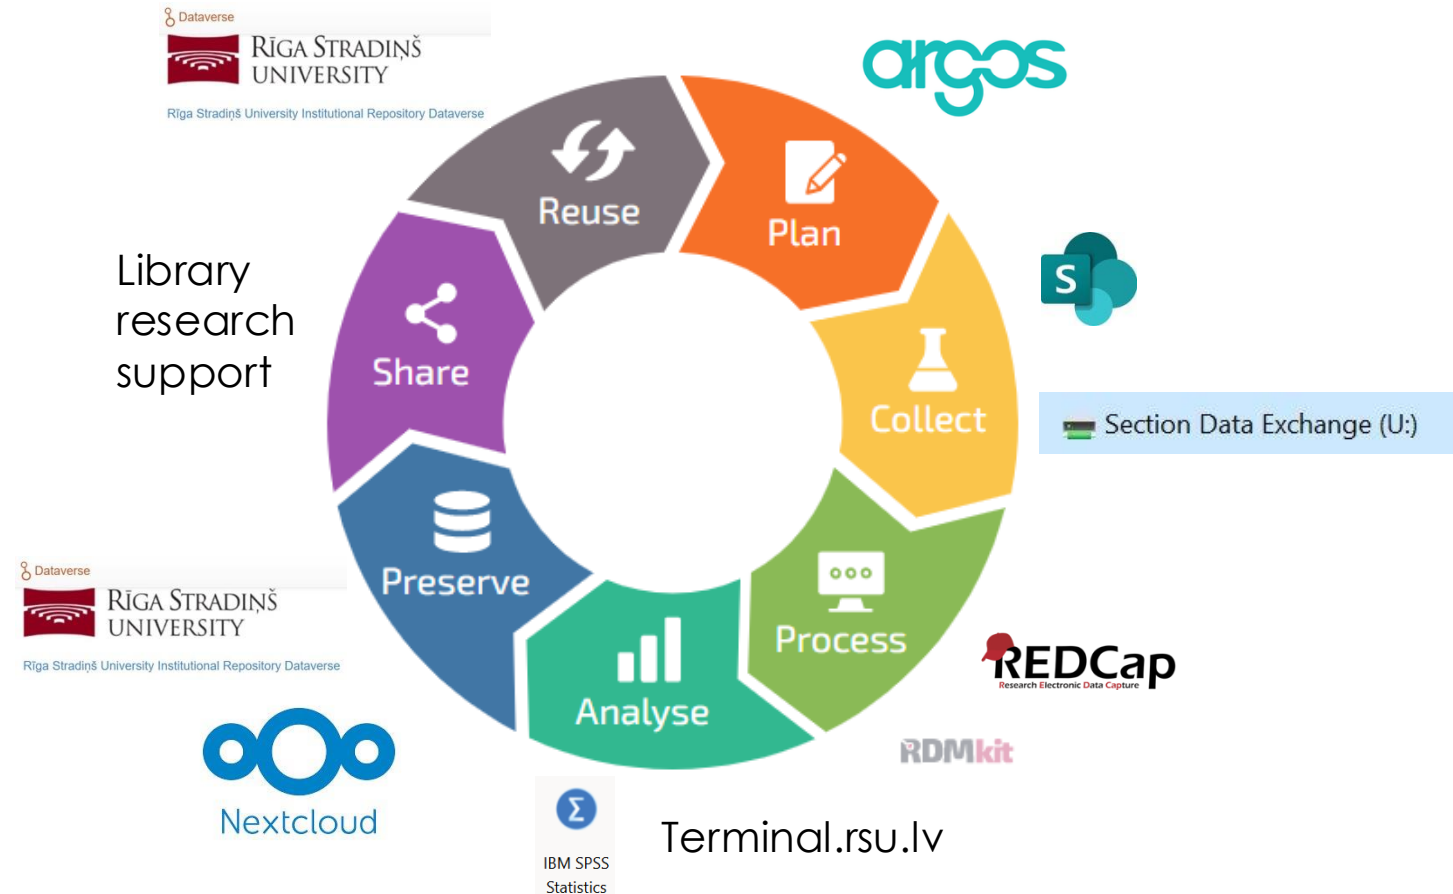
Dataverse
RĪGA STRADIŅŠ UNIVERSITY
Rīga Stradiņš University Institutional Repository Dataverse

argos

Library research support

Reuse
Plan
Share
Collect
Preserve
Process
Analyse

S

Section Data Exchange (U:)

Dataverse
RĪGA STRADIŅŠ UNIVERSITY
Rīga Stradiņš University Institutional Repository Dataverse

REDCap
Research Electronic Data Capture

RDMkit

Nextcloud

IBM SPSS Statistics

Terminal.rsu.lv